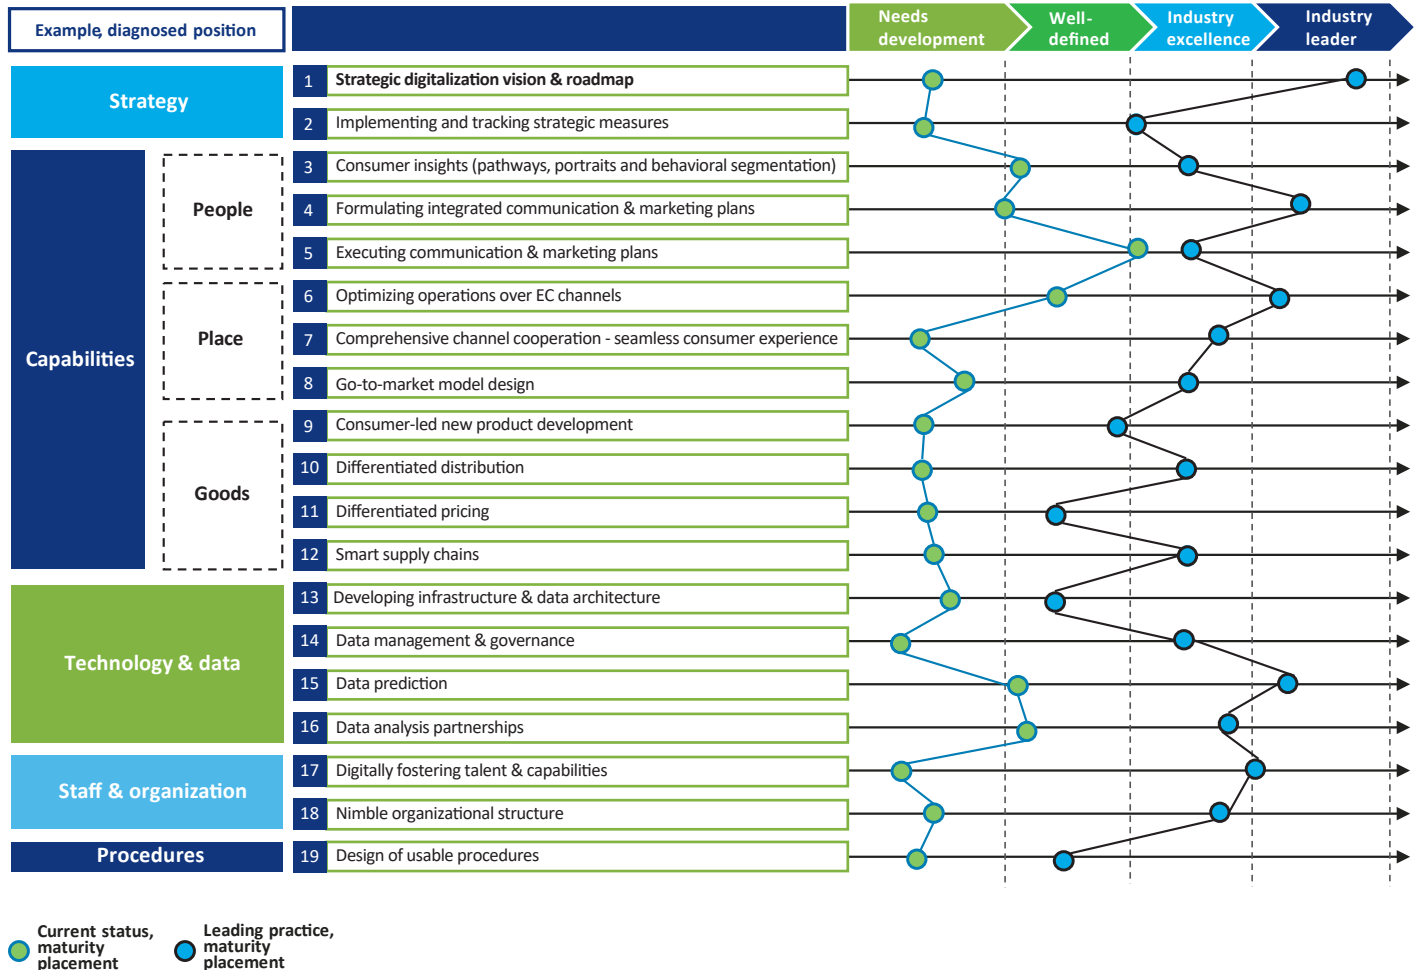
Example, diagnosed position

Needs development | Well-defined | Industry excellence | Industry leader

Strategy
1 Strategic digitalization vision & roadmap
2 Implementing and tracking strategic measures

Capabilities
People
3 Consumer insights (pathways, portraits and behavioral segmentation)
4 Formulating integrated communication & marketing plans
5 Executing communication & marketing plans
Place
6 Optimizing operations over EC channels
7 Comprehensive channel cooperation - seamless consumer experience
8 Go-to-market model design
Goods
9 Consumer-led new product development
10 Differentiated distribution
11 Differentiated pricing
12 Smart supply chains

Technology & data
13 Developing infrastructure & data architecture
14 Data management & governance
15 Data prediction
16 Data analysis partnerships

Staff & organization
17 Digitally fostering talent & capabilities
18 Nimble organizational structure

Procedures
19 Design of usable procedures

Current status, maturity placement
Leading practice, maturity placement